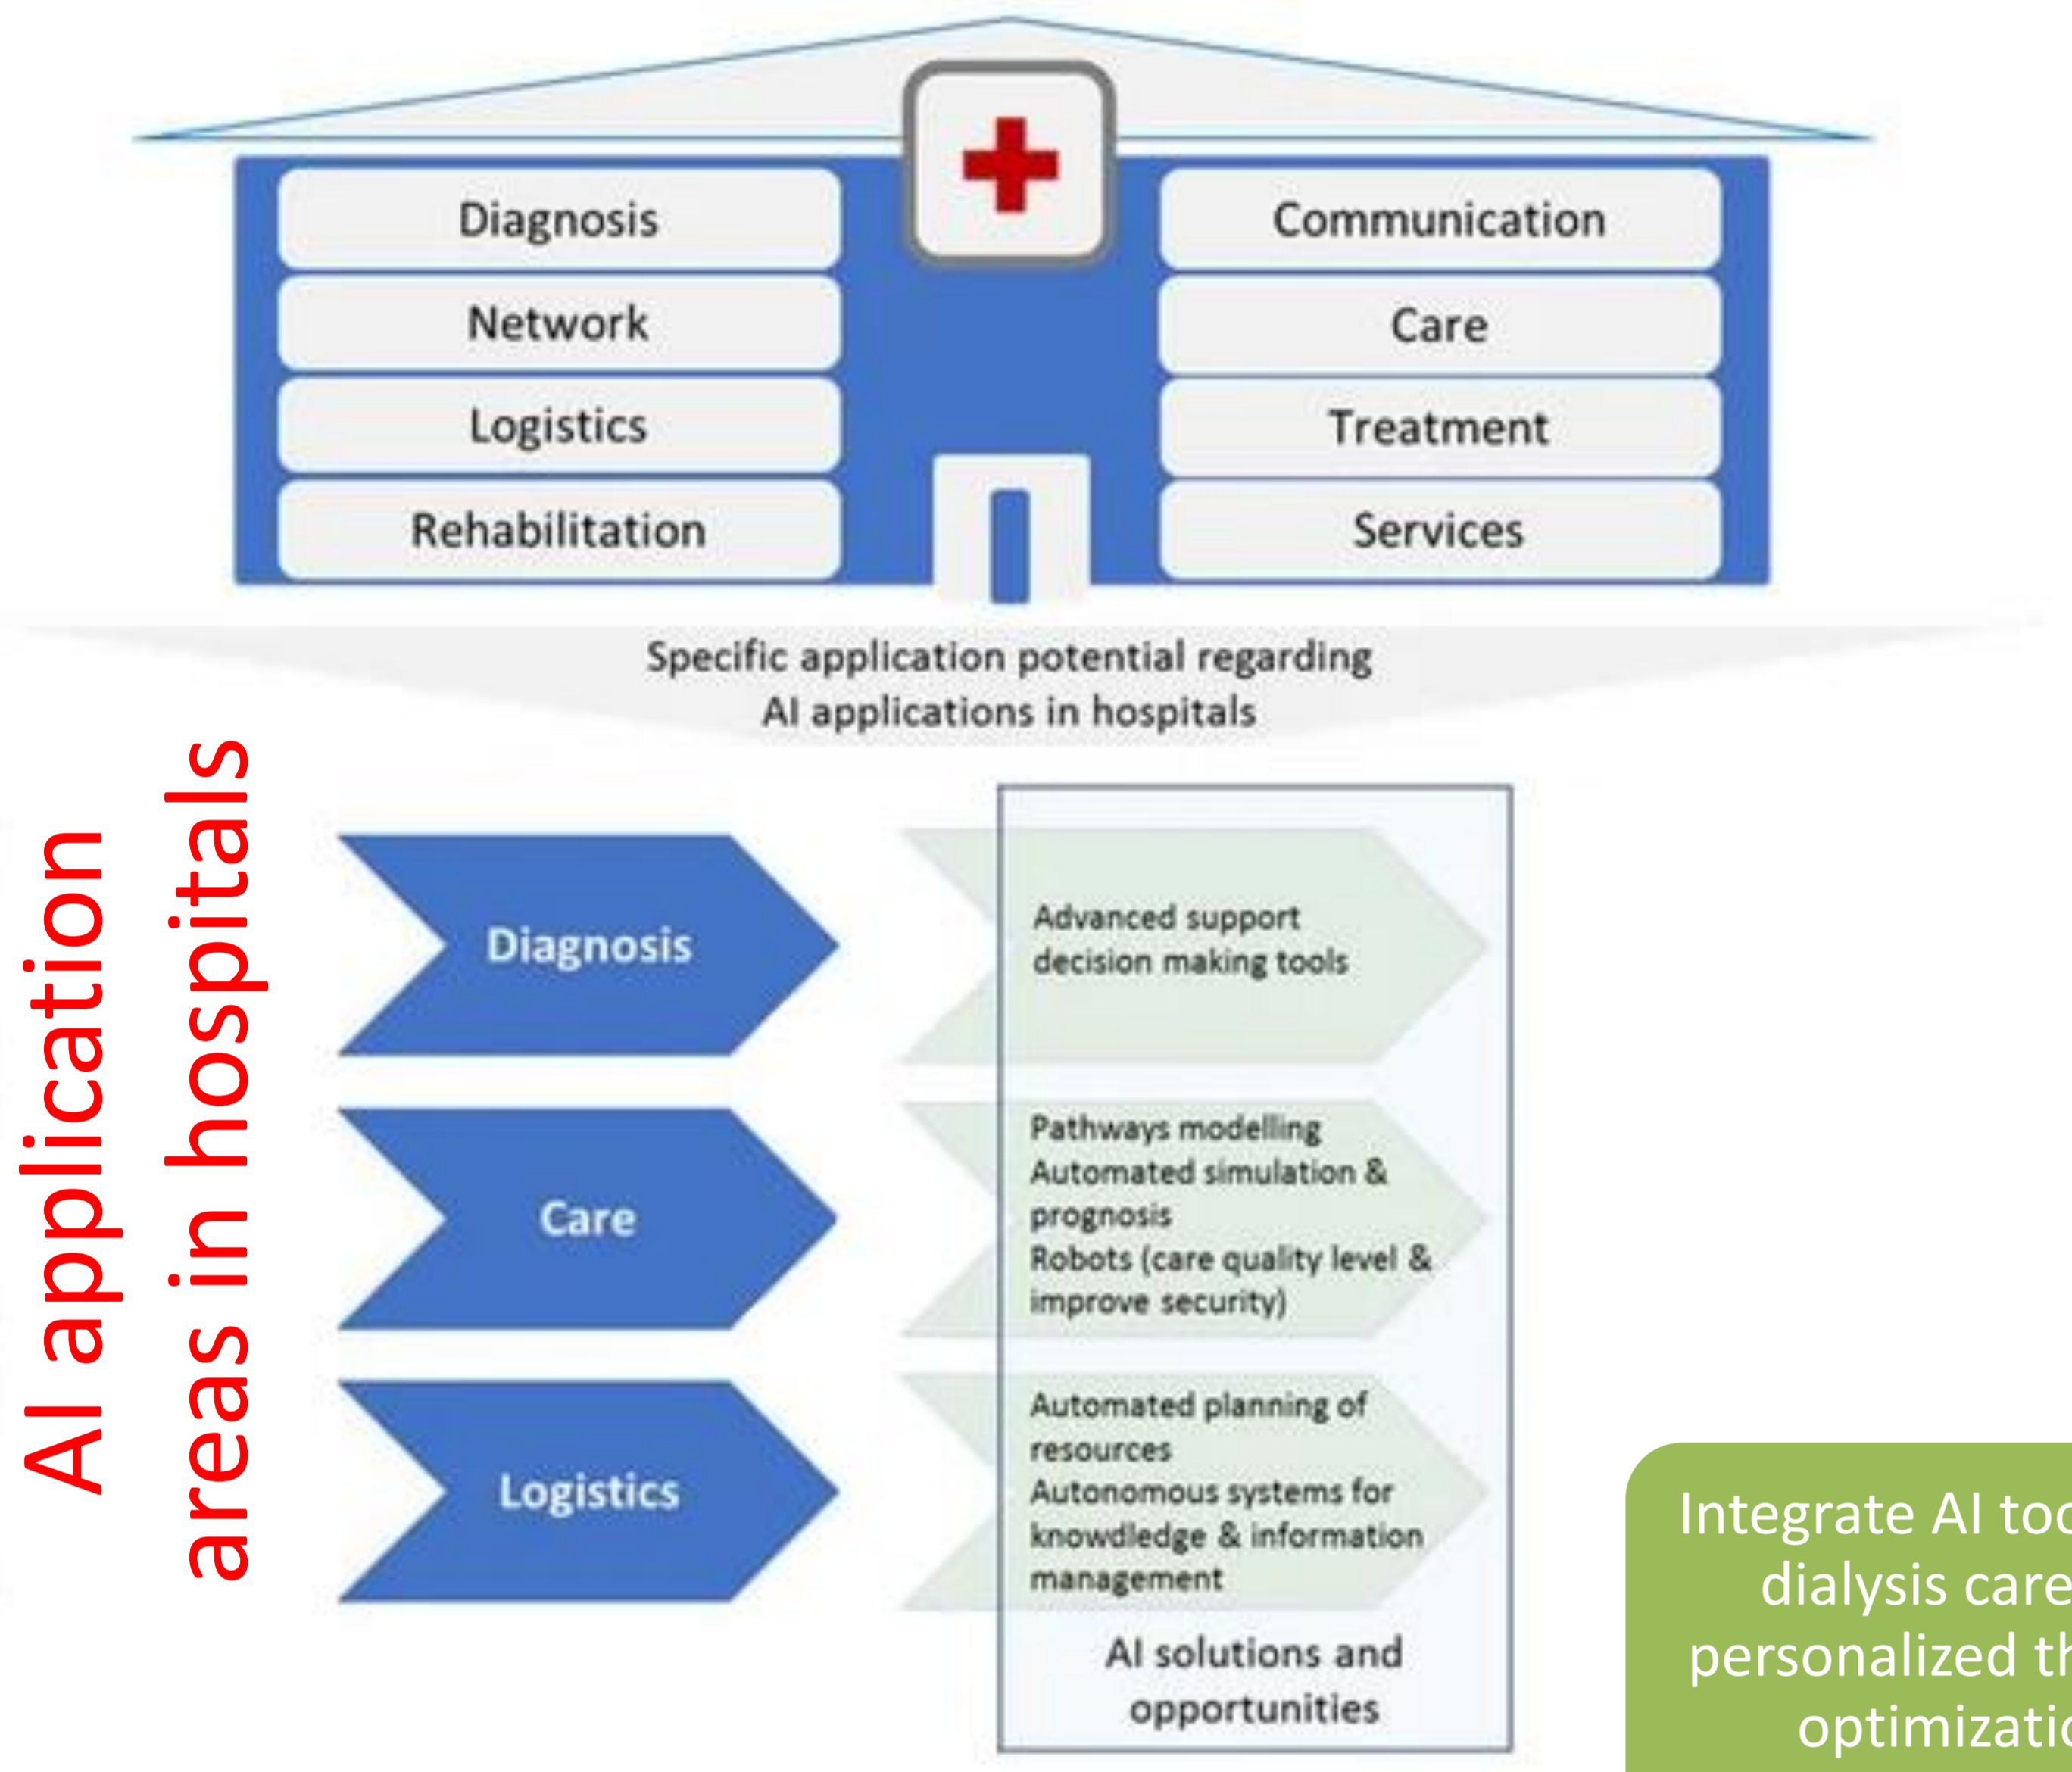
AI application areas in hospitals

Diagnosis
Network
Logistics
Rehabilitation

Communication
Care
Treatment
Services

Specific application potential regarding AI applications in hospitals

Diagnosis

Advanced support decision making tools

Care

Pathways modelling
Automated simulation & prognosis
Robots (care quality level & improve security)

Logistics

Automated planning of resources
Autonomous systems for knowdledge & information management

AI solutions and opportunities

Integrate AI to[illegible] dialysis care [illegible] personalized th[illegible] optimizatio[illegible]